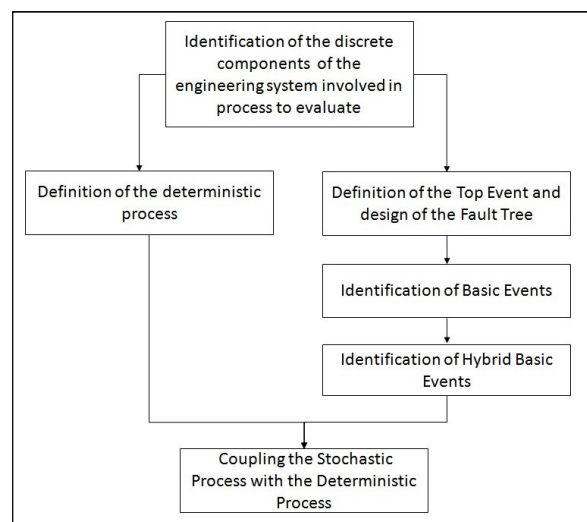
Identification of the discrete components of the engineering system involved in process to evaluate

Definition of the deterministic process

Definition of the Top Event and design of the Fault Tree

Identification of Basic Events

Identification of Hybrid Basic Events

Coupling the Stochastic Process with the Deterministic Process